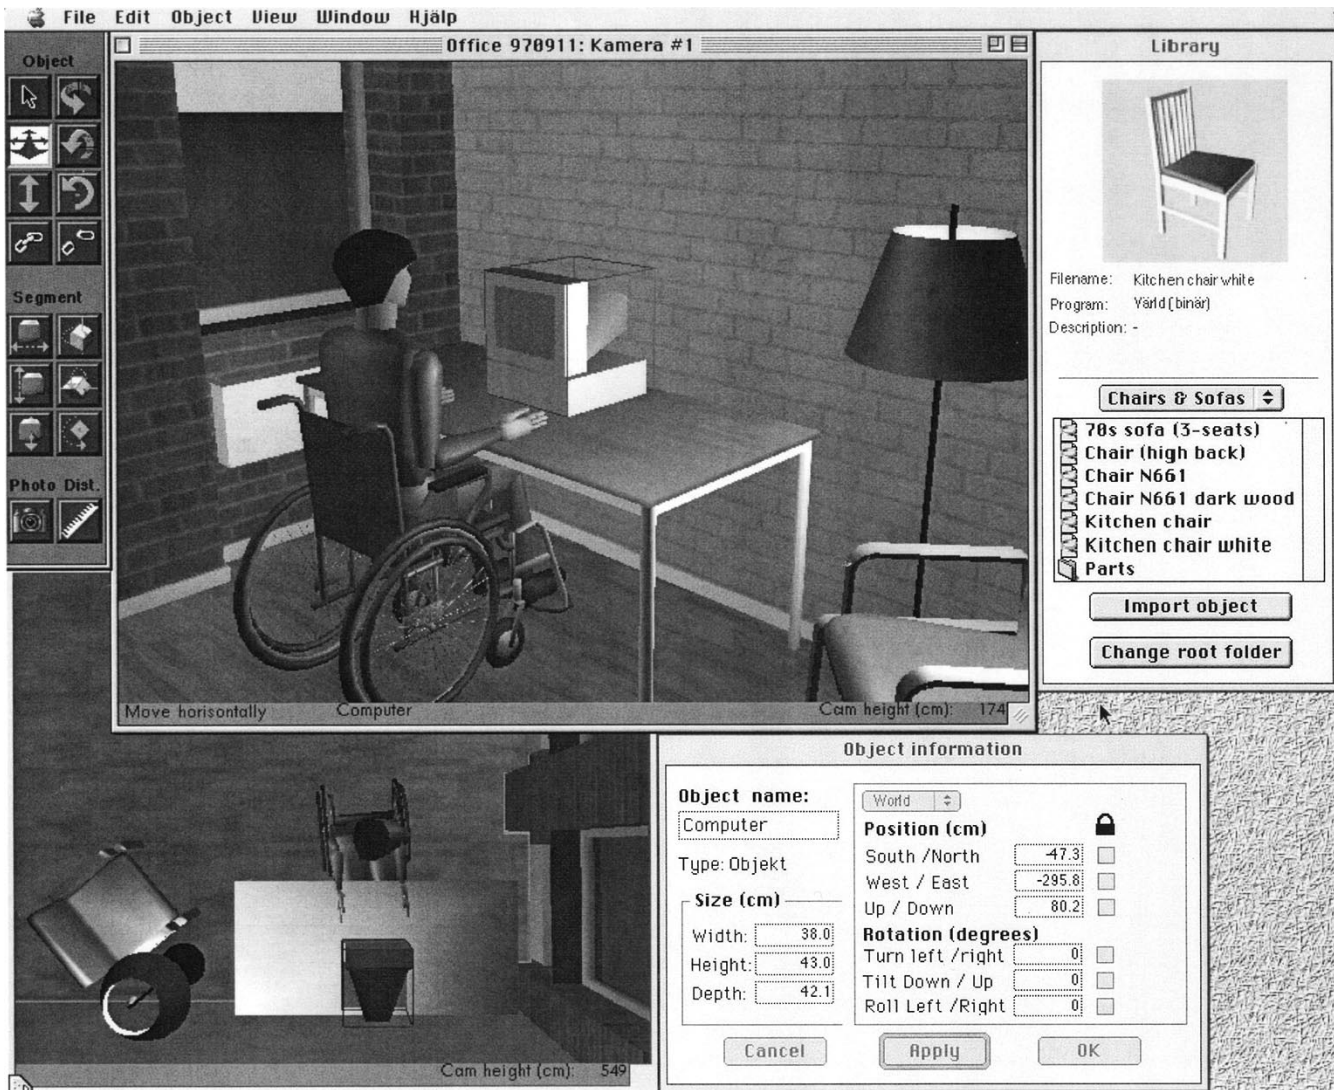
File Edit Object View Window Hjälp

Object

Segment

Photo Dist.

Office 970911: Kamera #1

Move horisontally Computer Cam height (cm): 174

Library

Filename: Kitchen chair white
Program: Värld (binär)
Description: -

Chairs & Sofas

70s sofa (3-seats)
Chair (high back)
Chair N661
Chair N661 dark wood
Kitchen chair
Kitchen chair white
Parts

Import object

Change root folder

Cam height (cm): 549

Object information

Object name:
Computer

Type: Objekt

Size (cm)
Width: 38.0
Height: 43.0
Depth: 42.1

World

Position (cm)
South / North -47.3
West / East -295.8
Up / Down 80.2

Rotation (degrees)
Turn left / right 0
Tilt Down / Up 0
Roll Left / Right 0

Cancel Apply OK